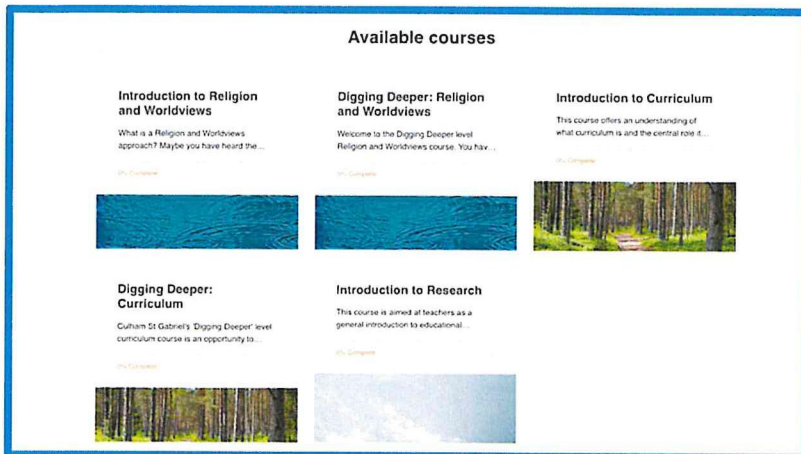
Available courses

Introduction to Religion and Worldviews

What is a Religion and Worldviews approach? Maybe you have heard the...

0% Complete

Digging Deeper: Religion and Worldviews

Welcome to the Digging Deeper level Religion and Worldviews course. You hav...

0% Complete

Introduction to Curriculum

This course offers an understanding of what curriculum is and the central role it...

0% Complete

Digging Deeper: Curriculum

Culham St Gabriel's 'Digging Deeper' level curriculum course is an opportunity to...

0% Complete

Introduction to Research

This course is aimed at teachers as a general introduction to educational...

0% Complete